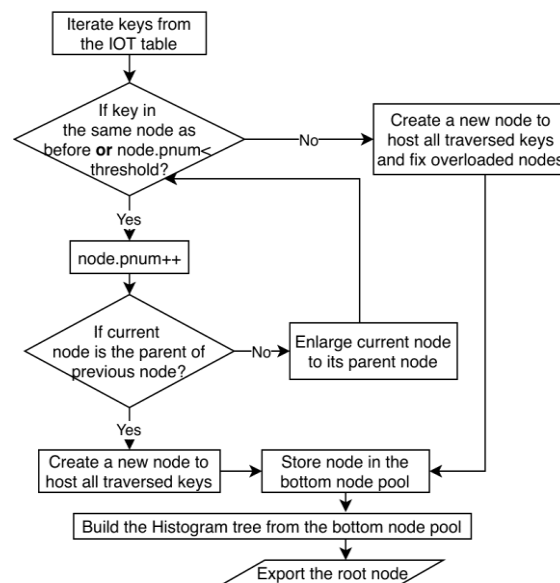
Iterate keys from the IOT table

If key in the same node as before **or** node.pnum< threshold?

No

Create a new node to host all traversed keys and fix overloaded nodes

Yes

node.pnum++

If current node is the parent of previous node?

No

Enlarge current node to its parent node

Yes

Create a new node to host all traversed keys

Store node in the bottom node pool

Build the Histogram tree from the bottom node pool

Export the root node